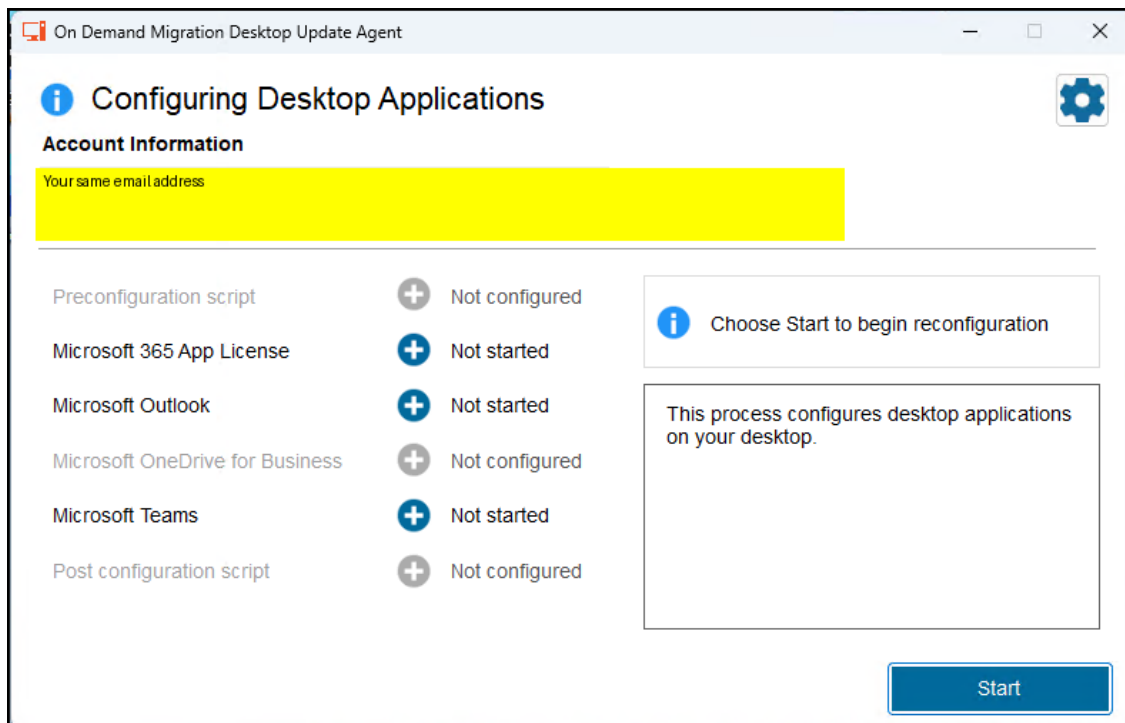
On Demand Migration Desktop Update Agent

Configuring Desktop Applications

Account Information

Your same email address

Preconfiguration script Not configured
Microsoft 365 App License Not started
Microsoft Outlook Not started
Microsoft OneDrive for Business Not configured
Microsoft Teams Not started
Post configuration script Not configured

Choose Start to begin reconfiguration

This process configures desktop applications on your desktop.

Start